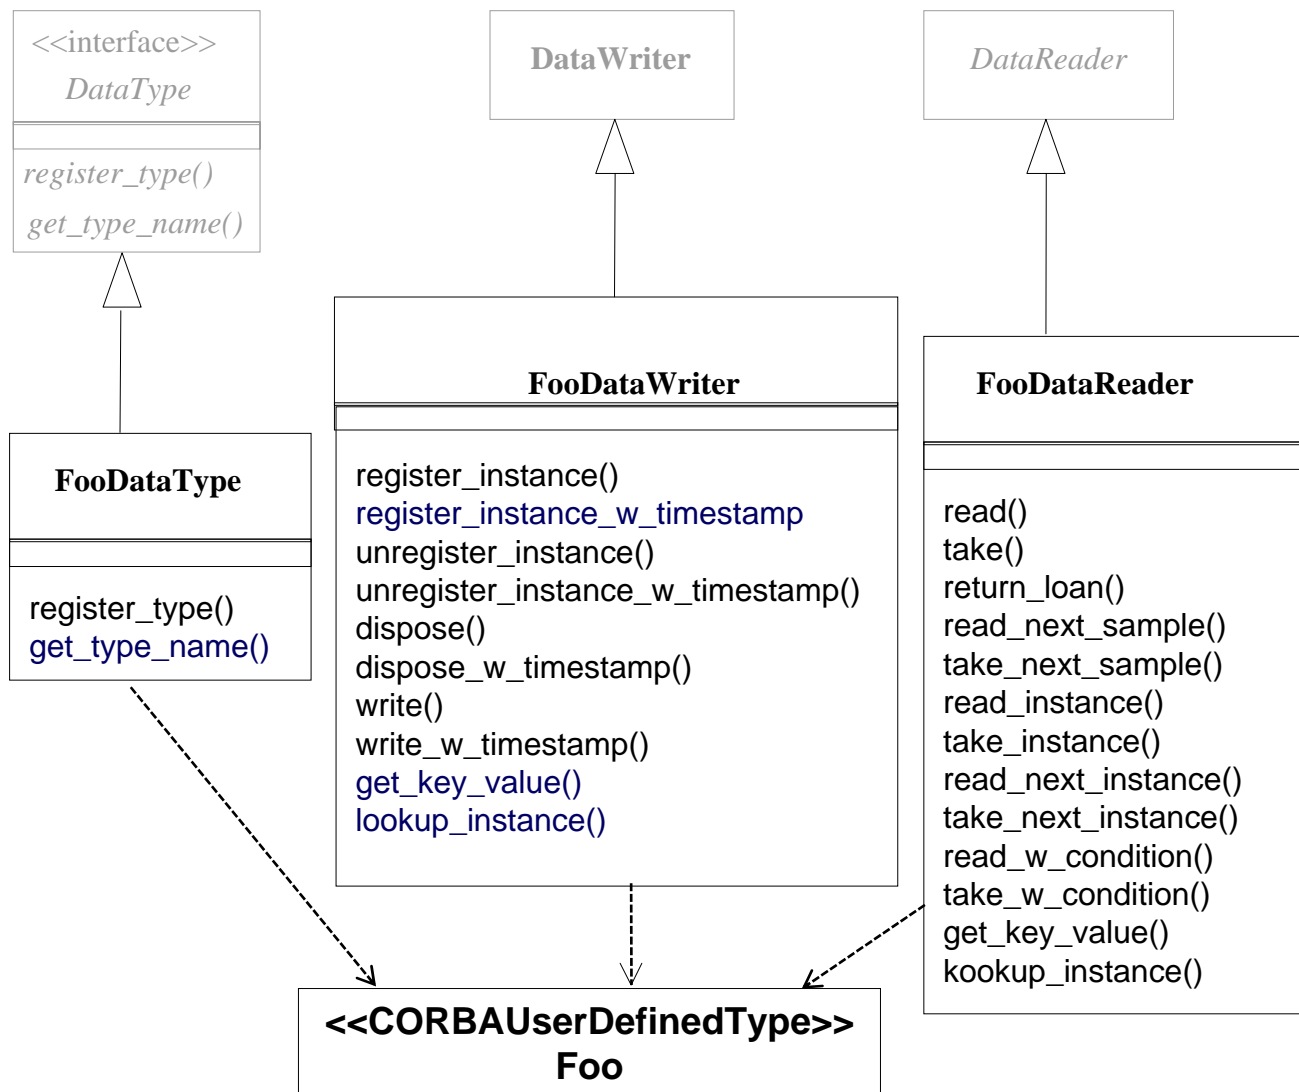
<<interface>>
DataType

register_type()
get_type_name()

DataWriter

DataReader

FooDataType

register_type()
get_type_name()

FooDataWriter

register_instance()
register_instance_w_timestamp
unregister_instance()
unregister_instance_w_timestamp()
dispose()
dispose_w_timestamp()
write()
write_w_timestamp()
get_key_value()
lookup_instance()

FooDataReader

read()
take()
return_loan()
read_next_sample()
take_next_sample()
read_instance()
take_instance()
read_next_instance()
take_next_instance()
read_w_condition()
take_w_condition()
get_key_value()
kookup_instance()

<<CORBAUserDefinedType>>
Foo